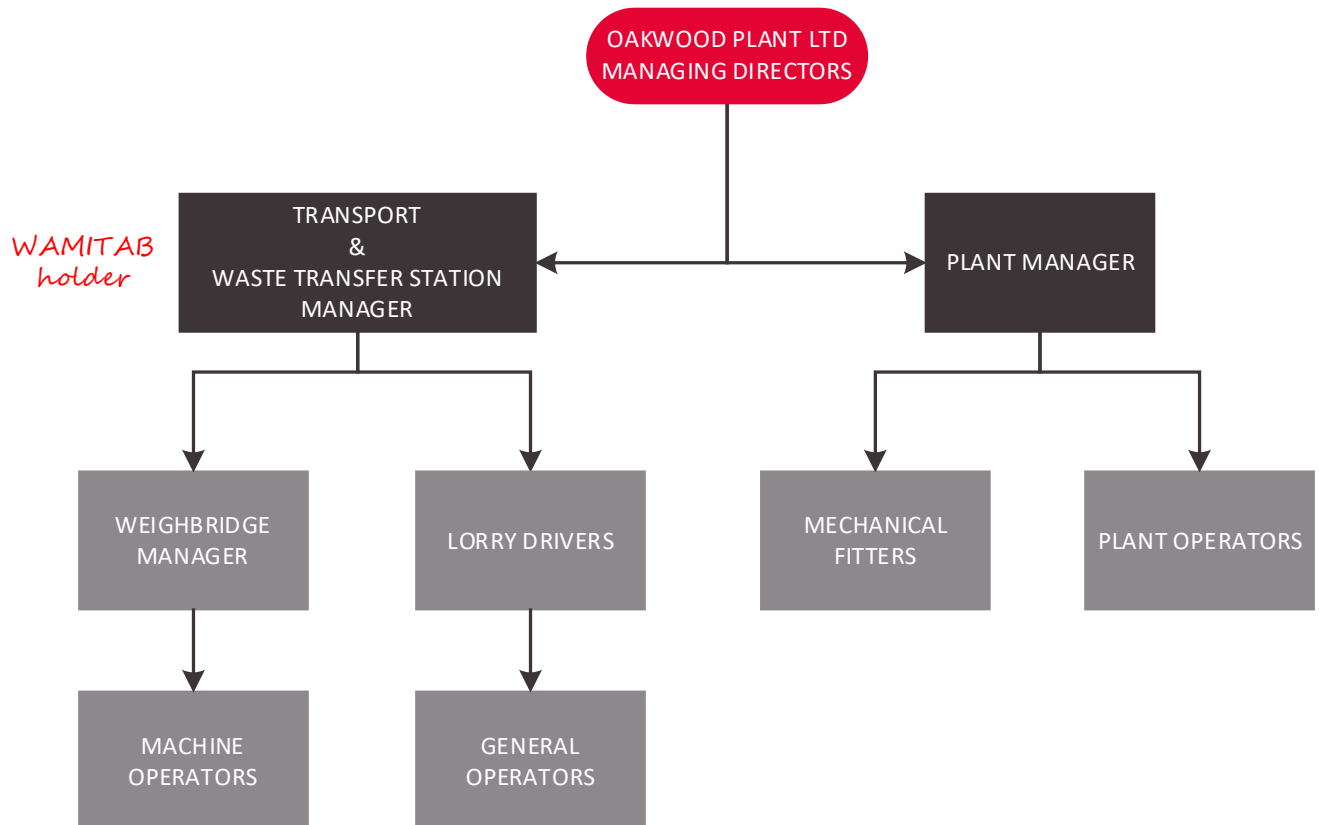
OAKWOOD PLANT LTD
MANAGING DIRECTORS

WAMITAB holder

TRANSPORT
&
WASTE TRANSFER STATION
MANAGER

PLANT MANAGER

WEIGHBRIDGE
MANAGER

LORRY DRIVERS

MECHANICAL
FITTERS

PLANT OPERATORS

MACHINE
OPERATORS

GENERAL
OPERATORS